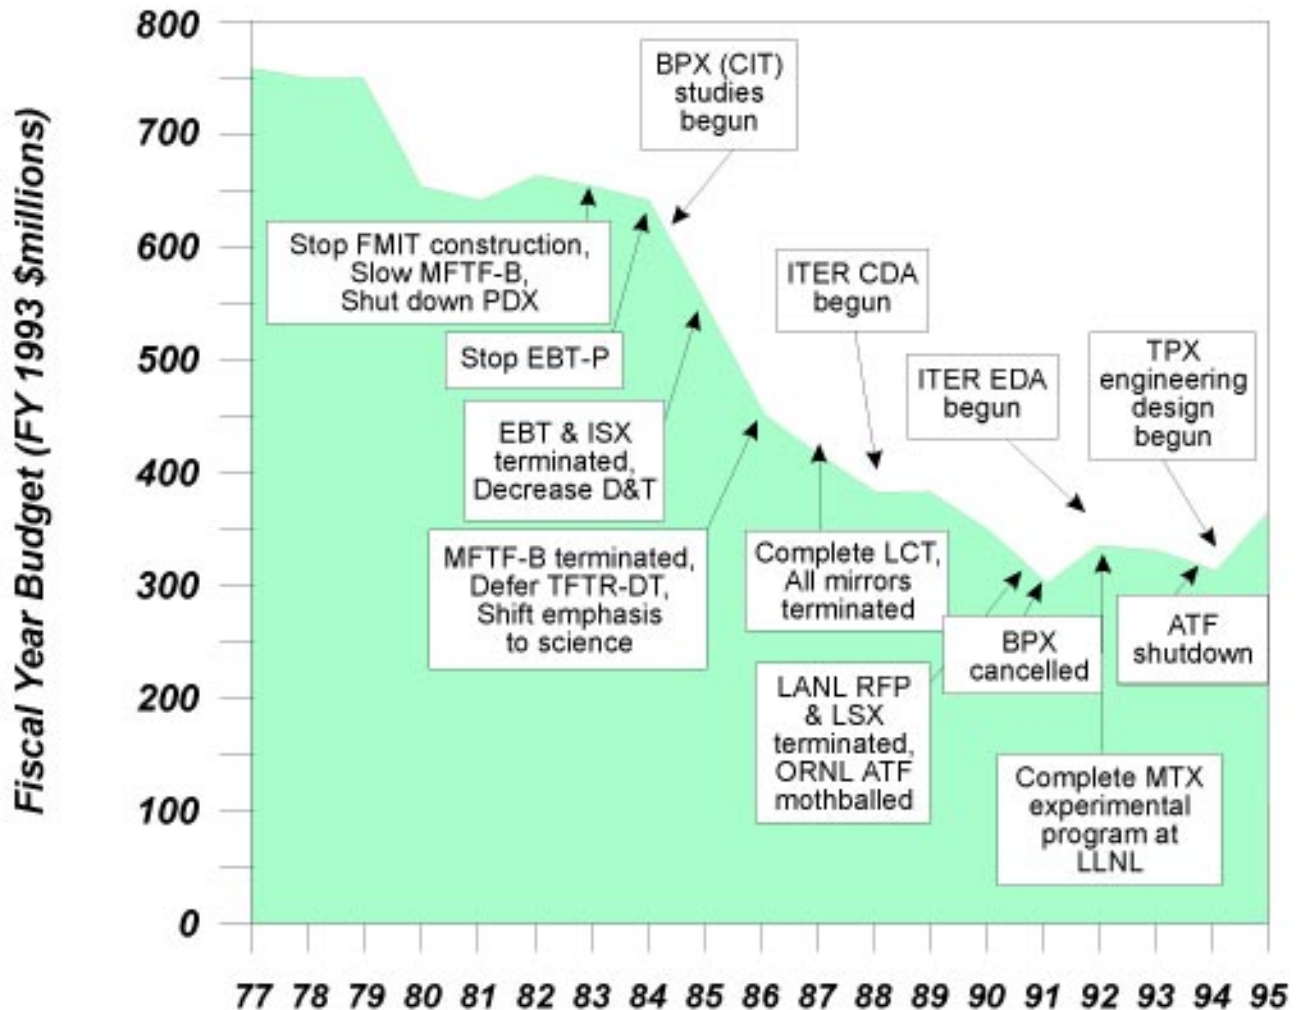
Fiscal Year Budget (FY 1993 $millions)

800
700
600
500
400
300
200
100
0

77 78 79 80 81 82 83 84 85 86 87 88 89 90 91 92 93 94 95

BPX (CIT) studies begun

Stop FMIT construction, Slow MFTF-B, Shut down PDX

Stop EBT-P

EBT & ISX terminated, Decrease D&T

MFTF-B terminated, Defer TFTR-DT, Shift emphasis to science

ITER CDA begun

Complete LCT, All mirrors terminated

LANL RFP & LSX terminated, ORNL ATF mothballed

ITER EDA begun

BPX cancelled

TPX engineering design begun

ATF shutdown

Complete MTX experimental program at LLNL